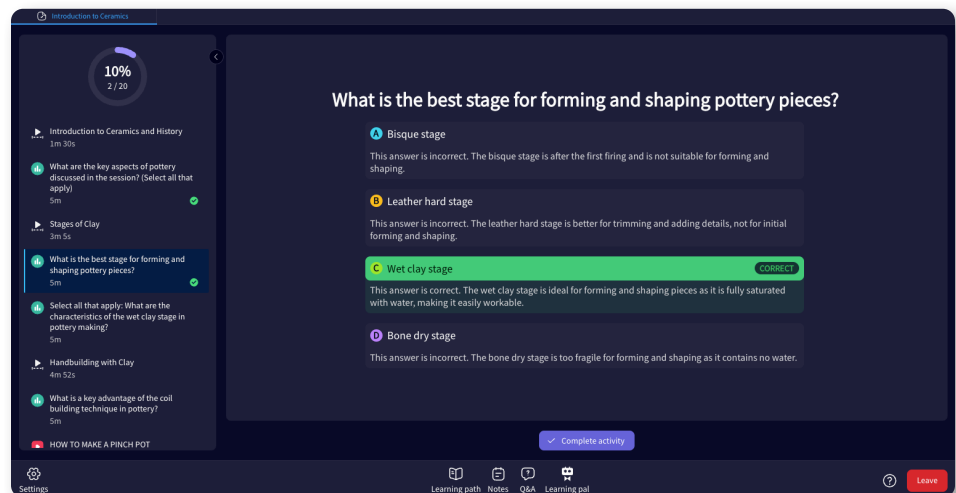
Introduction to Ceramics

10%
2 / 20

Introduction to Ceramics and History
1m 30s

What are the key aspects of pottery discussed in the session? (Select all that apply)
5m

Stages of Clay
3m 5s

What is the best stage for forming and shaping pottery pieces?
5m

Select all that apply: What are the characteristics of the wet clay stage in pottery making?
5m

Handbuilding with Clay
4m 52s

What is a key advantage of the coil building technique in pottery?
5m

HOW TO MAKE A PINCH POT

What is the best stage for forming and shaping pottery pieces?

A Bisque stage
This answer is incorrect. The bisque stage is after the first firing and is not suitable for forming and shaping.

B Leather hard stage
This answer is incorrect. The leather hard stage is better for trimming and adding details, not for initial forming and shaping.

C Wet clay stage CORRECT
This answer is correct. The wet clay stage is ideal for forming and shaping pieces as it is fully saturated with water, making it easily workable.

D Bone dry stage
This answer is incorrect. The bone dry stage is too fragile for forming and shaping as it contains no water.

Complete activity

Settings
Learning path Notes Q&A Learning pal
Leave